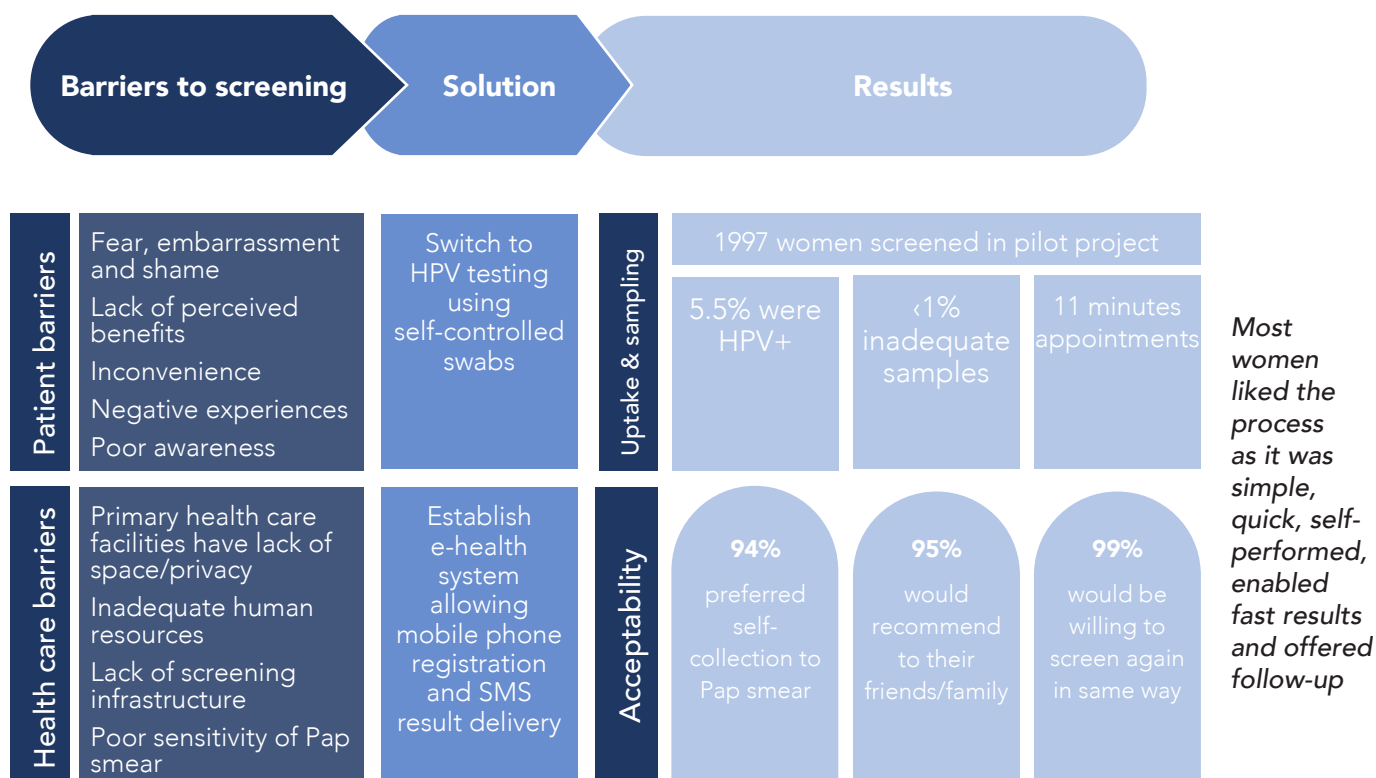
Barriers to screening

Solution

Results

Patient barriers

Fear, embarrassment and shame

Lack of perceived benefits

Inconvenience

Negative experiences

Poor awareness

Switch to HPV testing using self-controlled swabs

Uptake & sampling

1997 women screened in pilot project

5.5% were HPV+

‹1% inadequate samples

11 minutes appointments

Most women liked the process as it was simple, quick, self-performed, enabled fast results and offered follow-up

Health care barriers

Primary health care facilities have lack of space/privacy

Inadequate human resources

Lack of screening infrastructure

Poor sensitivity of Pap smear

Establish e-health system allowing mobile phone registration and SMS result delivery

Acceptability

94%

preferred self-collection to Pap smear

95%

would recommend to their friends/family

99%

would be willing to screen again in same way